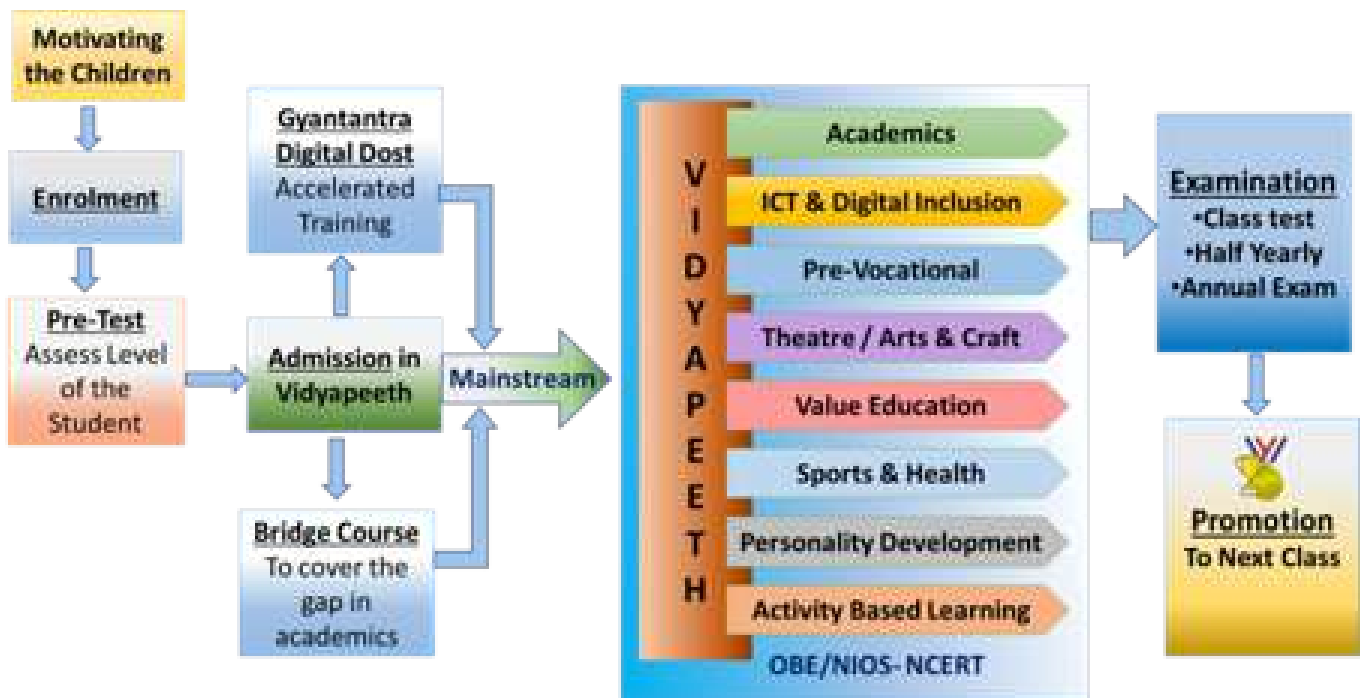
Motivating the Children

Enrolment

Pre-Test
Assess Level of the Student

Admission in Vidyapeeth

Gyantantra Digital Dost
Accelerated Training

Bridge Course
To cover the gap in academics

Mainstream

V
I
D
Y
A
P
E
E
T
H

Academics
ICT & Digital Inclusion
Pre-Vocational
Theatre / Arts & Craft
Value Education
Sports & Health
Personality Development
Activity Based Learning
OBE/NIOS-NCERT

Examination
•Class test
•Half Yearly
•Annual Exam

Promotion
To Next Class